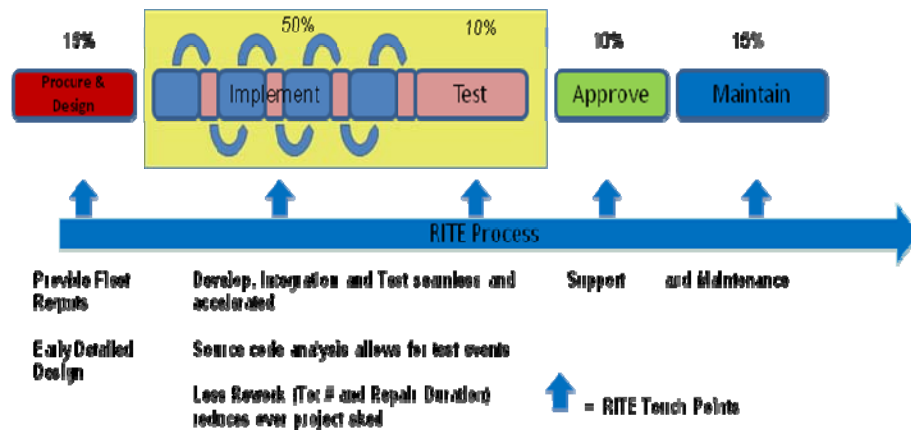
15%

Procure & Design

50%

10%

Implement

Test

10%

Approve

15%

Maintain

RITE Process

Provide Fleet Requts

Early Detailed Design

Develop, Integration and Test seamless and accelerated

Source code analysis allows for test events

Less Rework (Tot # and Repair Duration) reduces over project sked

Support

and Maintenance

= RITE Touch Points